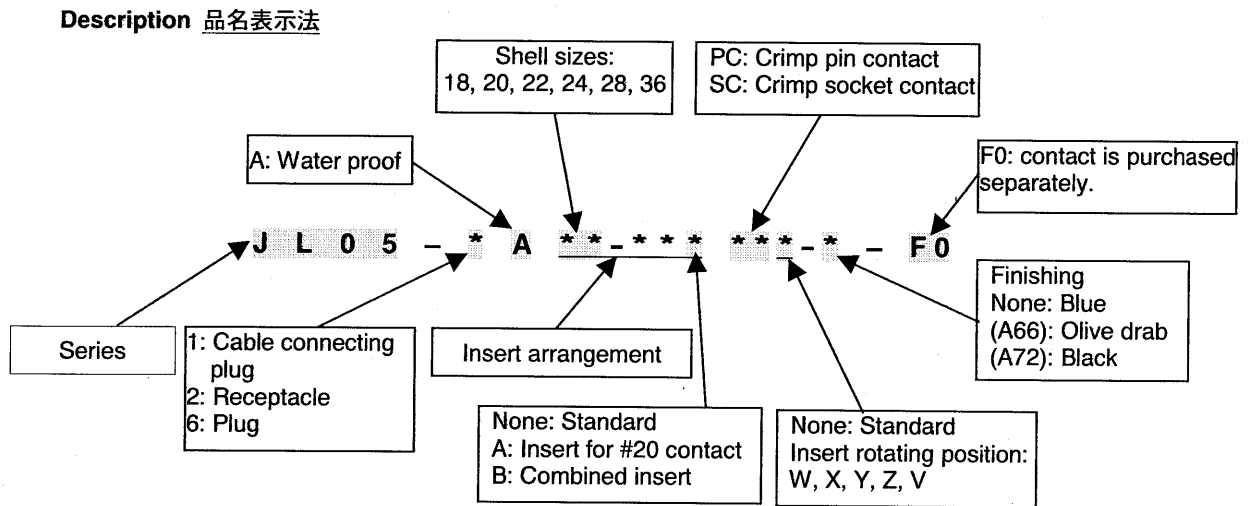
Description 品名表示法

Shell sizes:
18, 20, 22, 24, 28, 36

PC: Crimp pin contact
SC: Crimp socket contact

A: Water proof

F0: contact is purchased separately.

J L 0 5 – * A * * – * * * * * * – * – F0

Finishing
None: Blue
(A66): Olive drab
(A72): Black

Series

1: Cable connecting plug
2: Receptacle
6: Plug

Insert arrangement

None: Standard
A: Insert for #20 contact
B: Combined insert

None: Standard
Insert rotating position:
W, X, Y, Z, V